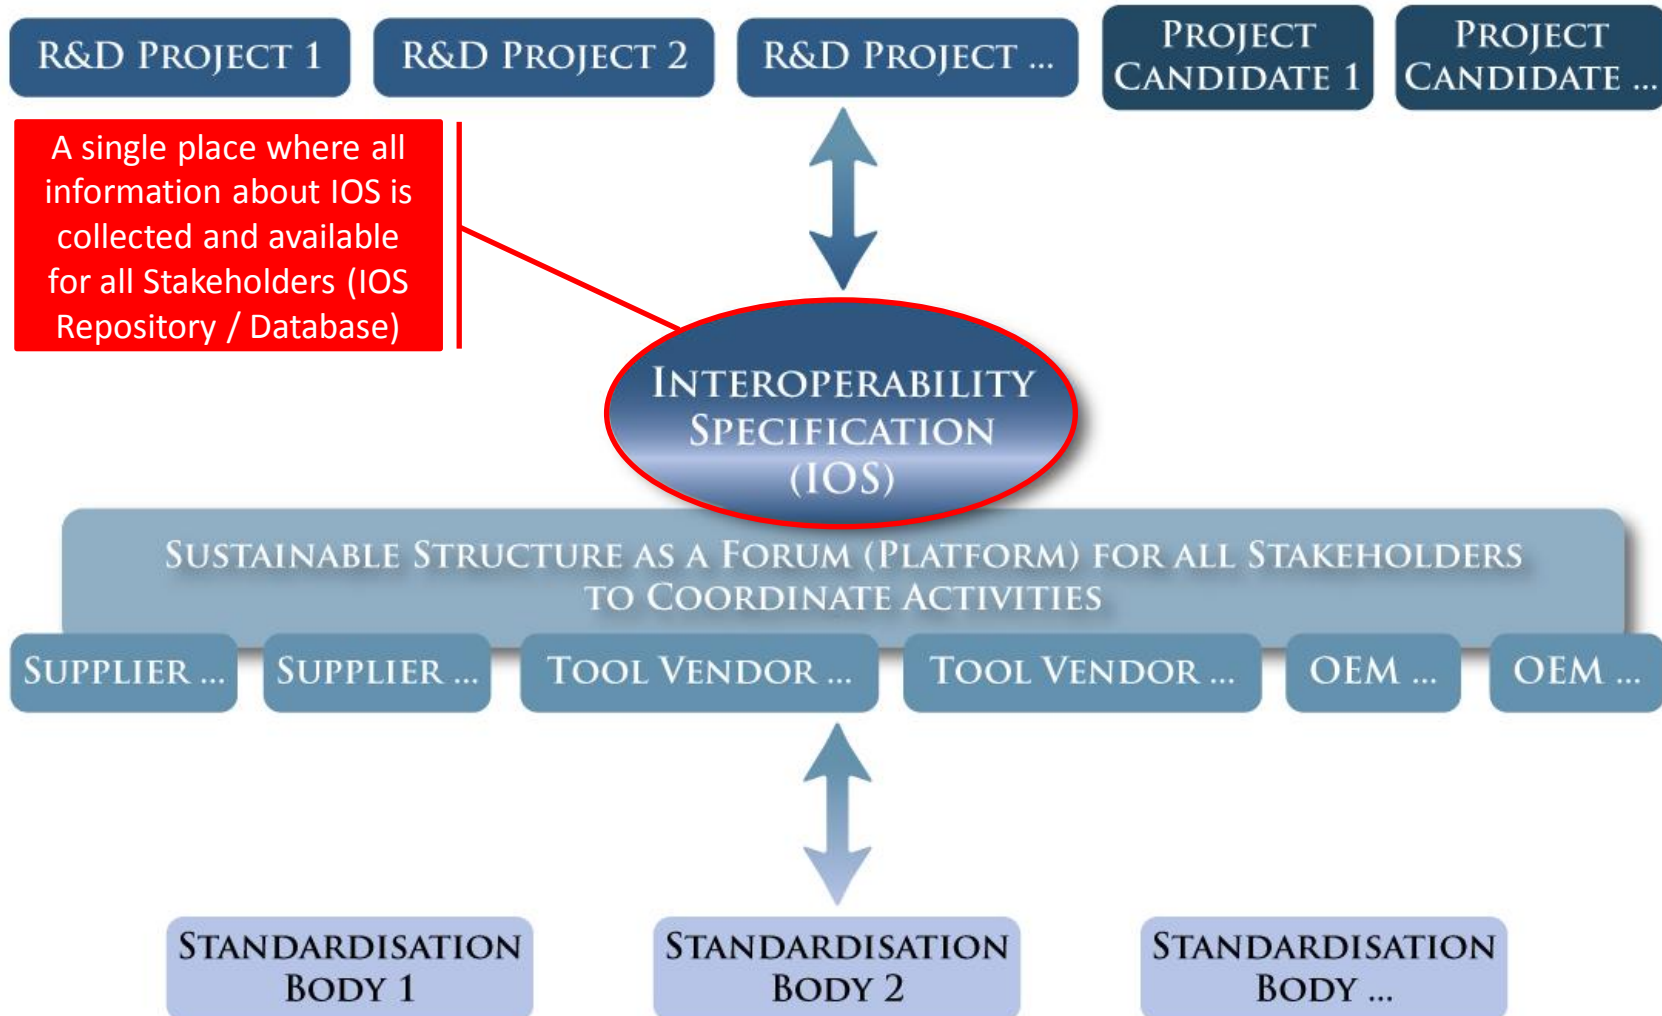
R&D PROJECT 1

R&D PROJECT 2

R&D PROJECT ...

PROJECT CANDIDATE 1

PROJECT CANDIDATE ...

A single place where all information about IOS is collected and available for all Stakeholders (IOS Repository / Database)

INTEROPERABILITY SPECIFICATION (IOS)

SUSTAINABLE STRUCTURE AS A FORUM (PLATFORM) FOR ALL STAKEHOLDERS TO COORDINATE ACTIVITIES

SUPPLIER ...

SUPPLIER ...

TOOL VENDOR ...

TOOL VENDOR ...

OEM ...

OEM ...

STANDARDISATION BODY 1

STANDARDISATION BODY 2

STANDARDISATION BODY ...